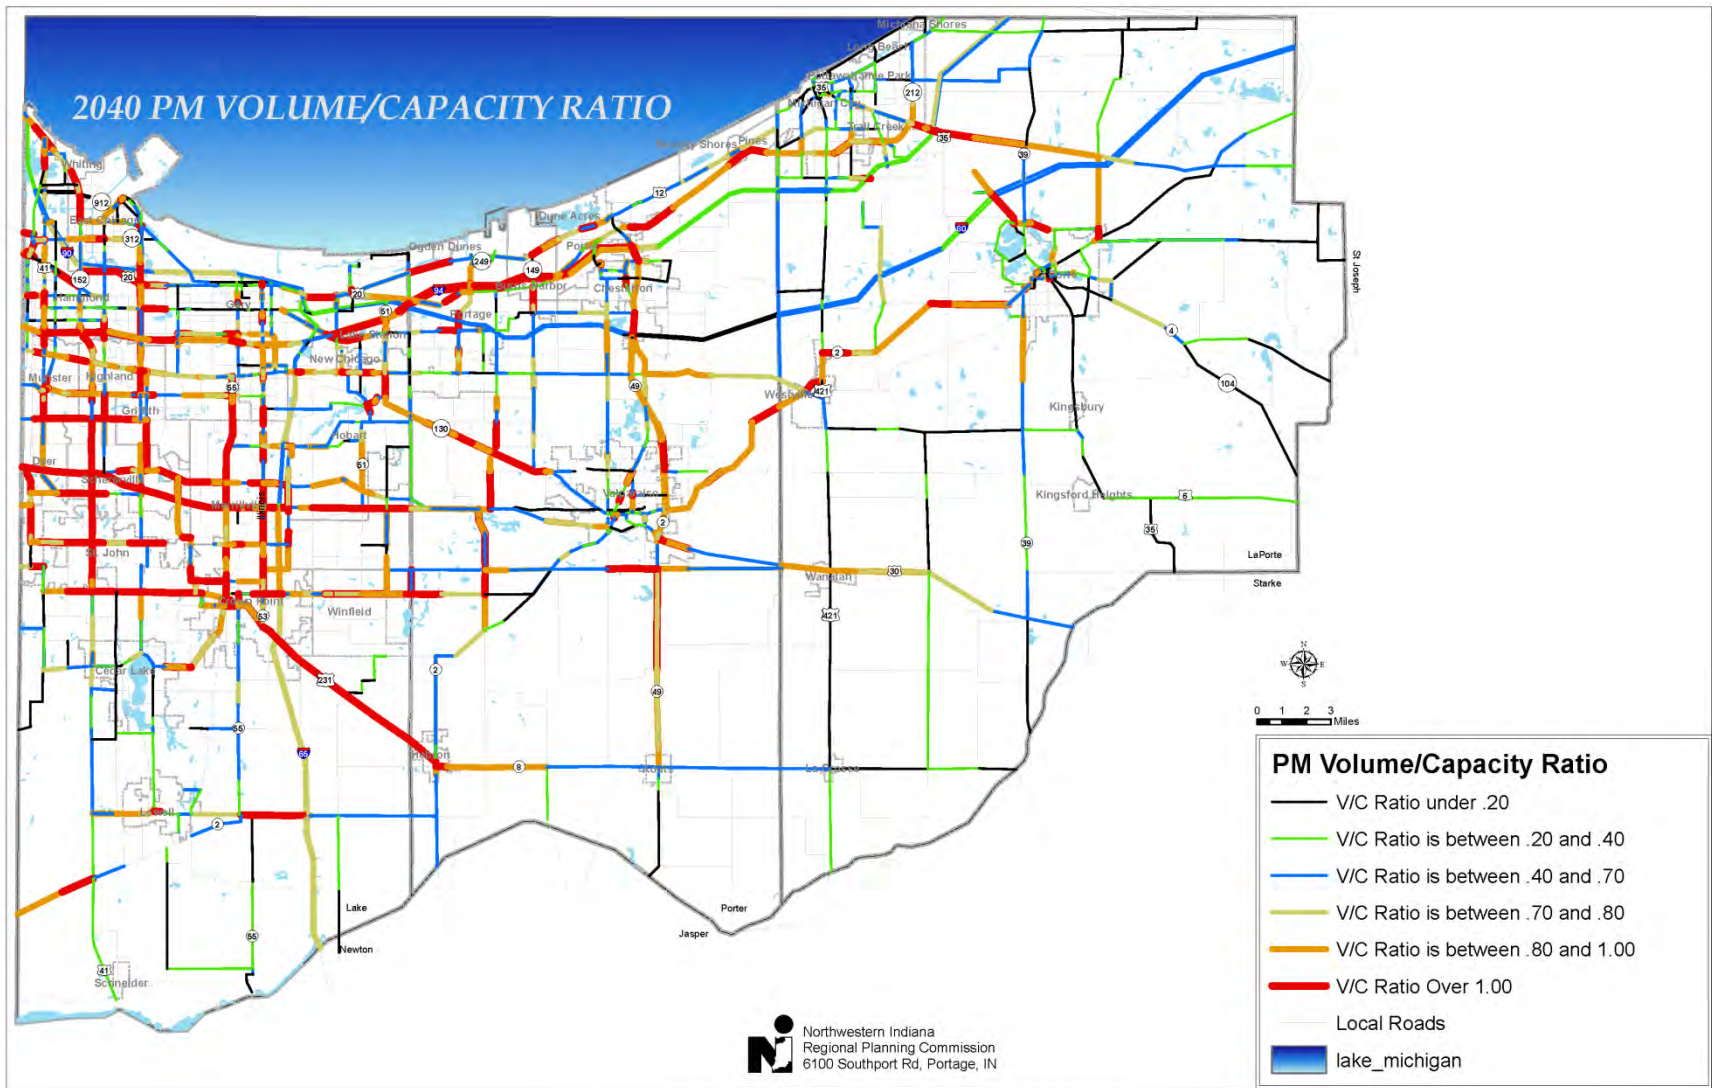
2040 PM VOLUME/CAPACITY RATIO

Michiana Shores
Long Beach
Pottawattamie Park
Michigan City
Trail Creek
Beverly Shores
Pines
Dune Acres
Porter
Ogden Dunes
Burns Harbor
Chesterton
Portage
Whiting
East Chicago
Hammond
Gary
Lake Station
New Chicago
Munster
Highland
Griffith
Hobart
Dyer
Schererville
Merrillville
St. John
Crown Point
Winfield
Cedar Lake
Lowell
Hebron
Kouts
LaCrosse
Wanatah
Westville
Kingsbury
Kingsford Heights
Valparaiso
LaPorte
Starke
St. Joseph
Lake
Porter
Jasper
Newton
Schneider

912
312
90
41
152
20
249
149
94
12
212
35
39
80
20
51
55
61
130
49
421
2
4
104
6
35
39
30
421
53
231
2
55
65
8
49
2
55
41

N
W
E
S
0 1 2 3
Miles

PM Volume/Capacity Ratio
V/C Ratio under .20
V/C Ratio is between .20 and .40
V/C Ratio is between .40 and .70
V/C Ratio is between .70 and .80
V/C Ratio is between .80 and 1.00
V/C Ratio Over 1.00
Local Roads
lake_michigan

Northwestern Indiana
Regional Planning Commission
6100 Southport Rd, Portage, IN